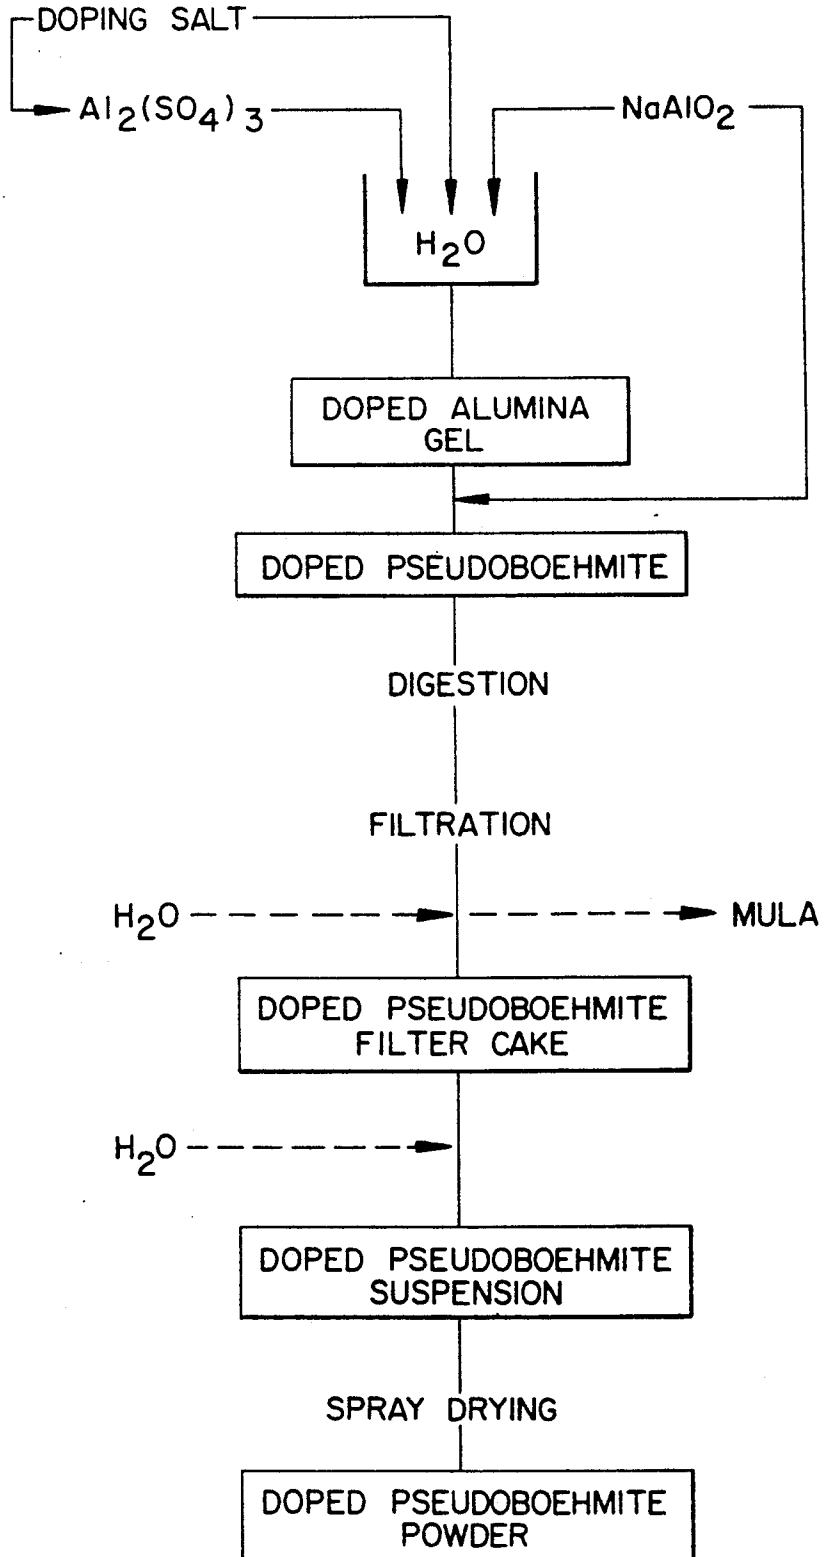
DOPING SALT

$Al_2(SO_4)_3$

$NaAlO_2$

$H_2O$

DOPED ALUMINA GEL

DOPED PSEUDOBOEHMITE

DIGESTION

FILTRATION

$H_2O$

MULA

DOPED PSEUDOBOEHMITE FILTER CAKE

$H_2O$

DOPED PSEUDOBOEHMITE SUSPENSION

SPRAY DRYING

DOPED PSEUDOBOEHMITE POWDER